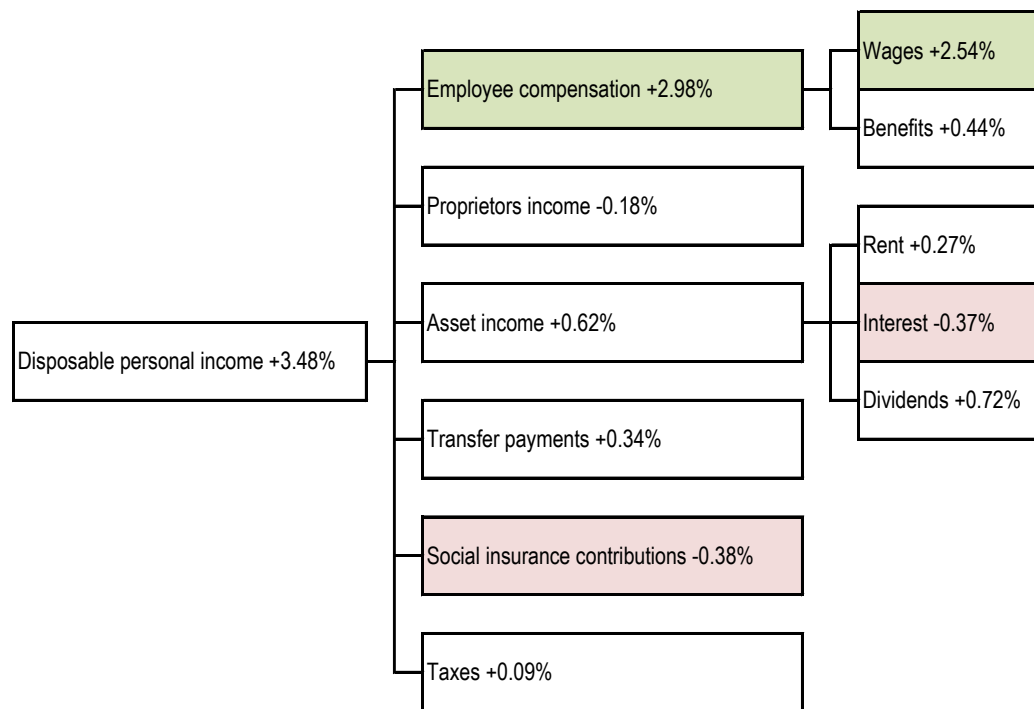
Disposable personal income +3.48%

Employee compensation +2.98%

Wages +2.54%

Benefits +0.44%

Proprietors income -0.18%

Asset income +0.62%

Rent +0.27%

Interest -0.37%

Dividends +0.72%

Transfer payments +0.34%

Social insurance contributions -0.38%

Taxes +0.09%